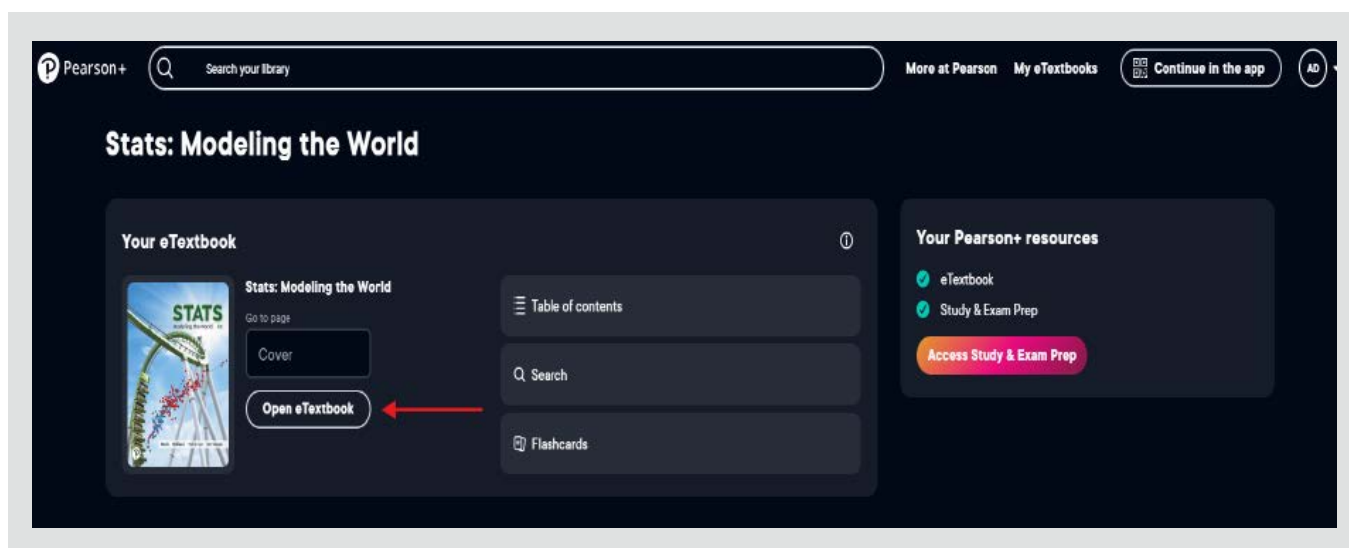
Pearson+

Search your library

More at Pearson My eTextbooks Continue in the app AD

Stats: Modeling the World

Your eTextbook

STATS
Modeling the World

Stats: Modeling the World

Go to page

Cover

Open eTextbook

Table of contents

Search

Flashcards

Your Pearson+ resources

eTextbook

Study & Exam Prep

Access Study & Exam Prep